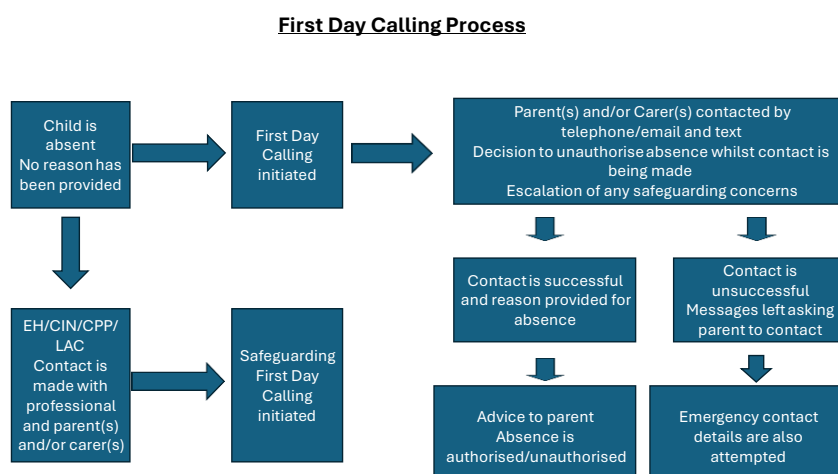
First Day Calling Process

Child is absent
No reason has been provided

First Day Calling initiated

Parent(s) and/or Carer(s) contacted by telephone/email and text
Decision to unauthorise absence whilst contact is being made
Escalation of any safeguarding concerns

Contact is successful and reason provided for absence

Contact is unsuccessful
Messages left asking parent to contact

EH/CIN/CPP/LAC
Contact is made with professional and parent(s) and/or carer(s)

Safeguarding First Day Calling initiated

Advice to parent
Absence is authorised/unauthorised

Emergency contact details are also attempted